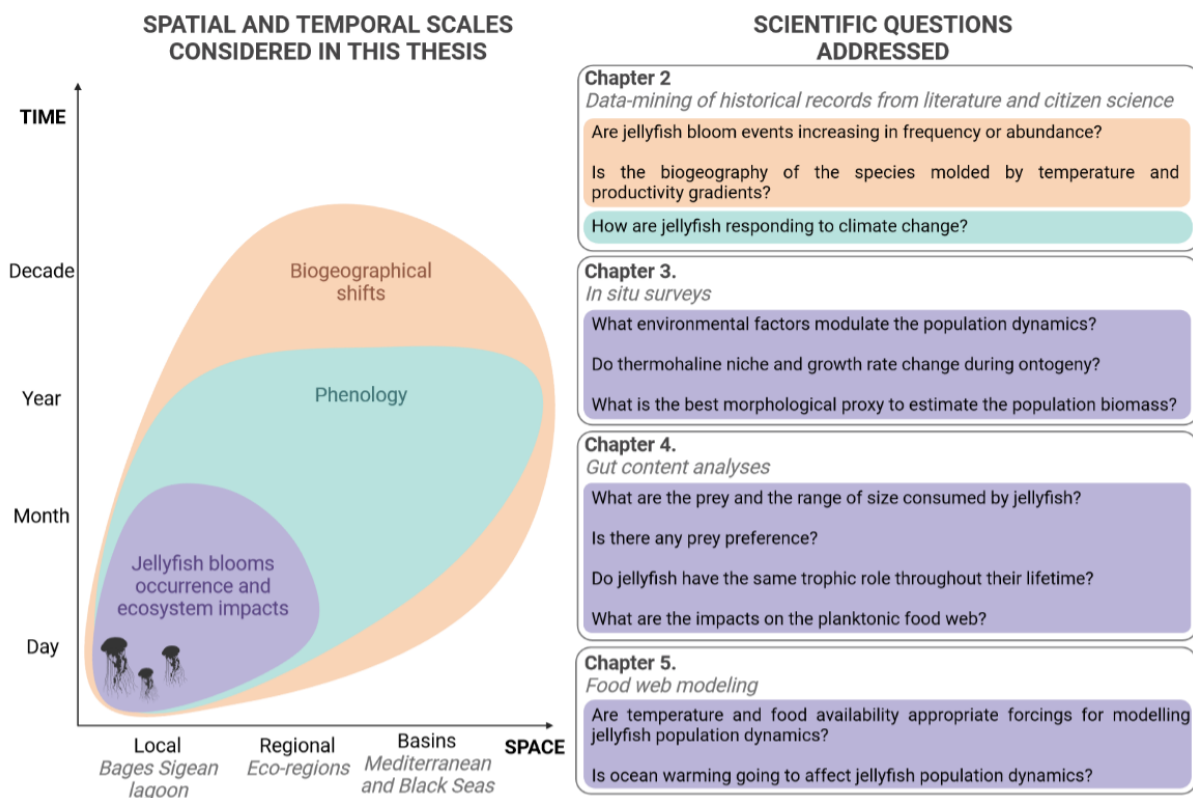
SPATIAL AND TEMPORAL SCALES CONSIDERED IN THIS THESIS

TIME

Decade

Year

Month

Day

Biogeographical shifts

Phenology

Jellyfish blooms occurrence and ecosystem impacts

Local
Bages Sigean lagoon

Regional
Eco-regions

Basins
Mediterranean and Black Seas

SPACE

SCIENTIFIC QUESTIONS ADDRESSED

Chapter 2
Data-mining of historical records from literature and citizen science

Are jellyfish bloom events increasing in frequency or abundance?

Is the biogeography of the species molded by temperature and productivity gradients?

How are jellyfish responding to climate change?

Chapter 3.
In situ surveys

What environmental factors modulate the population dynamics?

Do thermohaline niche and growth rate change during ontogeny?

What is the best morphological proxy to estimate the population biomass?

Chapter 4.
Gut content analyses

What are the prey and the range of size consumed by jellyfish?

Is there any prey preference?

Do jellyfish have the same trophic role throughout their lifetime?

What are the impacts on the planktonic food web?

Chapter 5.
Food web modeling

Are temperature and food availability appropriate forcings for modelling jellyfish population dynamics?

Is ocean warming going to affect jellyfish population dynamics?